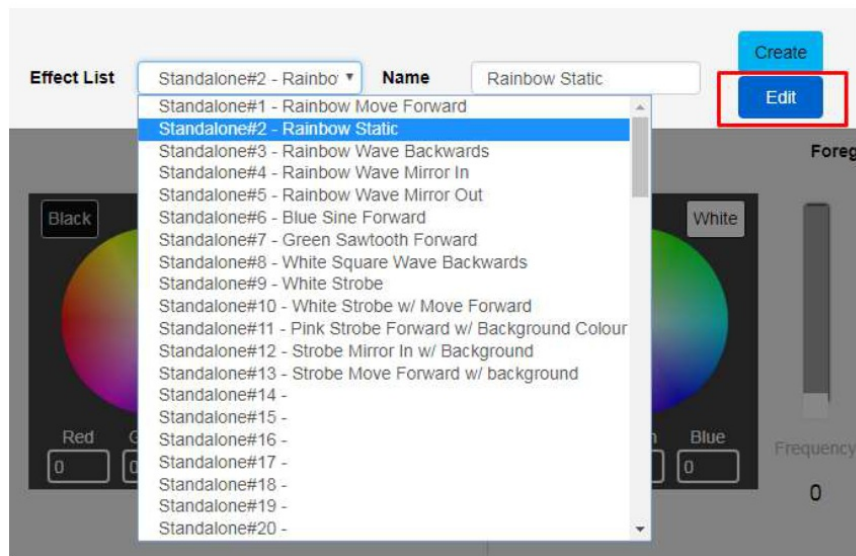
Effect List Standalone#2 - Rainbo ▾ Name Rainbow Static

Create

Edit

Standalone#1 - Rainbow Move Forward
Standalone#2 - Rainbow Static
Standalone#3 - Rainbow Wave Backwards
Standalone#4 - Rainbow Wave Mirror In
Standalone#5 - Rainbow Wave Mirror Out
Standalone#6 - Blue Sine Forward
Standalone#7 - Green Sawtooth Forward
Standalone#8 - White Square Wave Backwards
Standalone#9 - White Strobe
Standalone#10 - White Strobe w/ Move Forward
Standalone#11 - Pink Strobe Forward w/ Background Colour
Standalone#12 - Strobe Mirror In w/ Background
Standalone#13 - Strobe Move Forward w/ background
Standalone#14 -
Standalone#15 -
Standalone#16 -
Standalone#17 -
Standalone#18 -
Standalone#19 -
Standalone#20 -

Black

White

Foreg

Red

G

0

0

Blue

0

Frequency

0